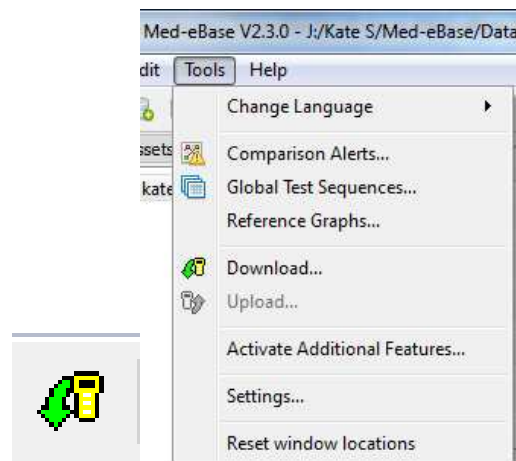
Med-eBase V2.3.0 - J:/Kate S/Med-eBase/Data

dit Tools Help

ssets

kate

Change Language

Comparison Alerts...

Global Test Sequences...

Reference Graphs...

Download...

Upload...

Activate Additional Features...

Settings...

Reset window locations